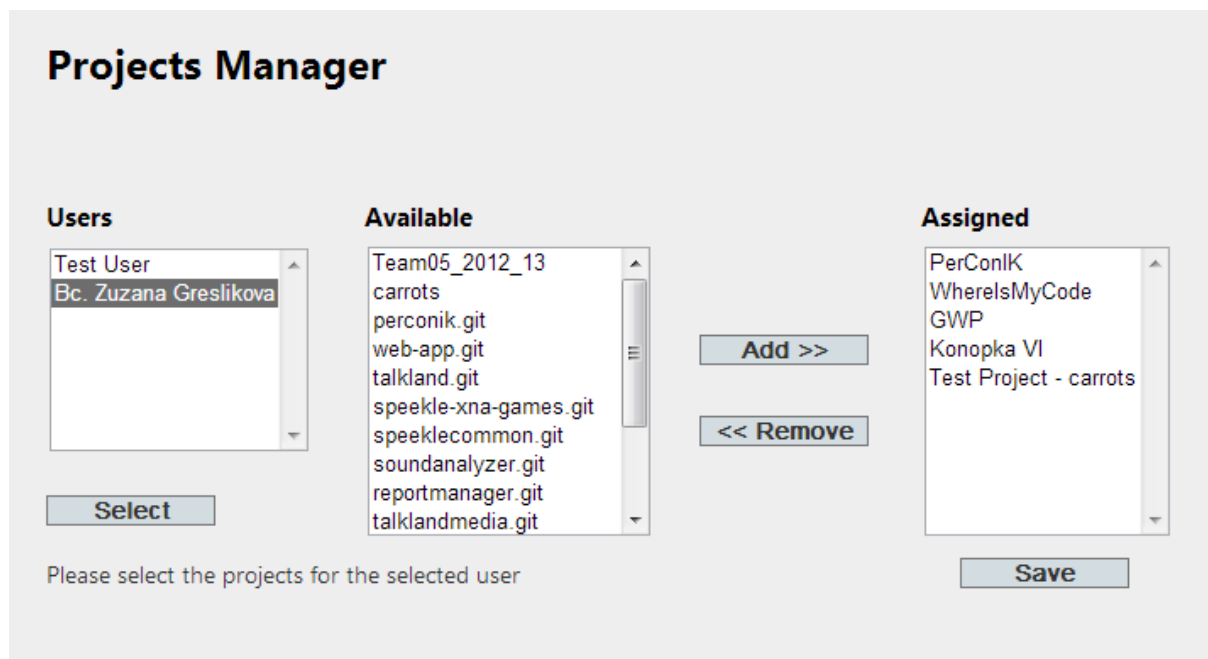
Projects Manager

Users

Test User
Bc. Zuzana Greslikova

Select

Available

Team05_2012_13
carrots
perconik.git
web-app.git
talkland.git
speekle-xna-games.git
speeklecommon.git
soundanalyzer.git
reportmanager.git
talklandmedia.git

Add >>

<< Remove

Assigned

PerConIK
WhereIsMyCode
GWP
Konopka VI
Test Project - carrots

Save

Please select the projects for the selected user